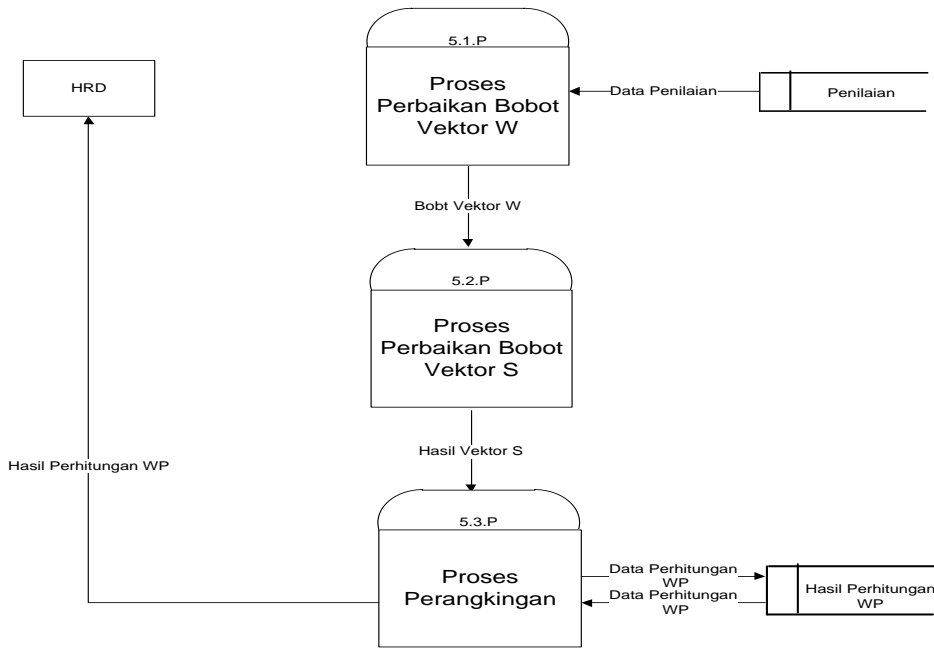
HRD

5.1.P

Proses Perbaikan Bobot Vektor W

Data Penilaian

Penilaian

Bobt Vektor W

5.2.P

Proses Perbaikan Bobot Vektor S

Hasil Vektor S

Hasil Perhitungan WP

5.3.P

Proses Perangkingan

Data Perhitungan WP

Data Perhitungan WP

Hasil Perhitungan WP